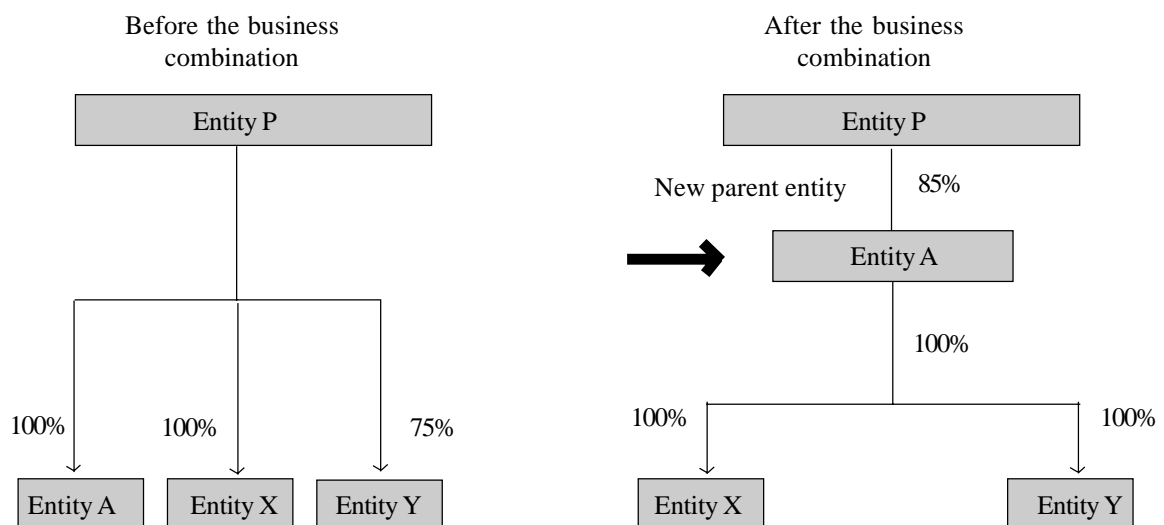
Before the business combination

Entity P

100%

100%

75%

Entity A

Entity X

Entity Y

After the business combination

Entity P

New parent entity

85%

Entity A

100%

100%

100%

Entity X

Entity Y